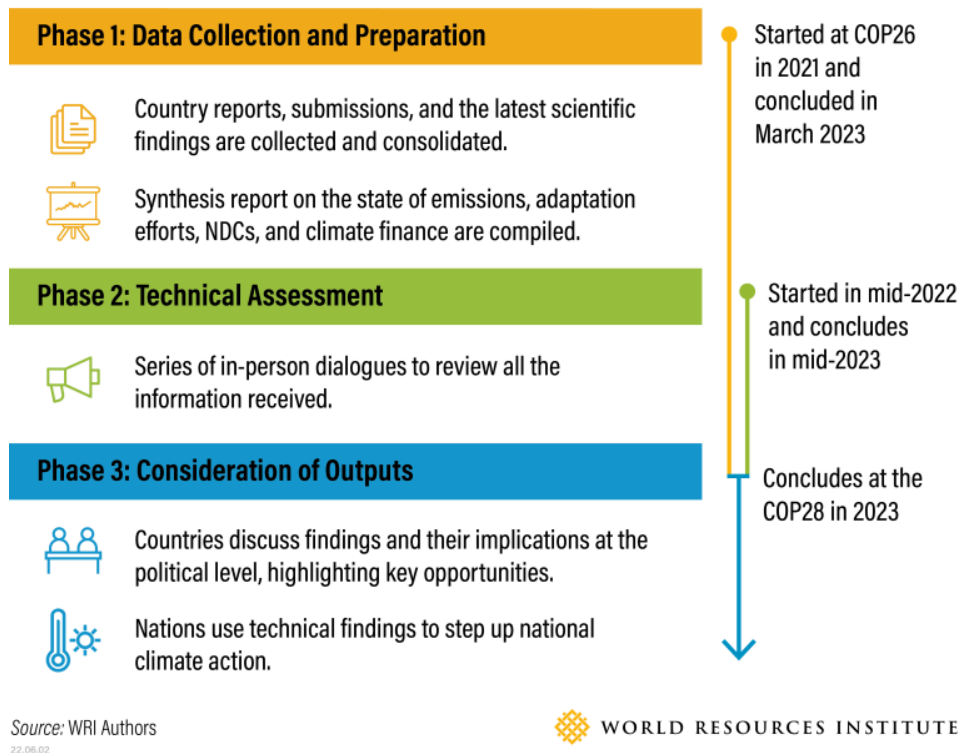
Phase 1: Data Collection and Preparation

Country reports, submissions, and the latest scientific findings are collected and consolidated.

Synthesis report on the state of emissions, adaptation efforts, NDCs, and climate finance are compiled.

Phase 2: Technical Assessment

Series of in-person dialogues to review all the information received.

Phase 3: Consideration of Outputs

Countries discuss findings and their implications at the political level, highlighting key opportunities.

Nations use technical findings to step up national climate action.

Started at COP26 in 2021 and concluded in March 2023

Started in mid-2022 and concludes in mid-2023

Concludes at the COP28 in 2023

Source: WRI Authors

22.06.02

WORLD RESOURCES INSTITUTE